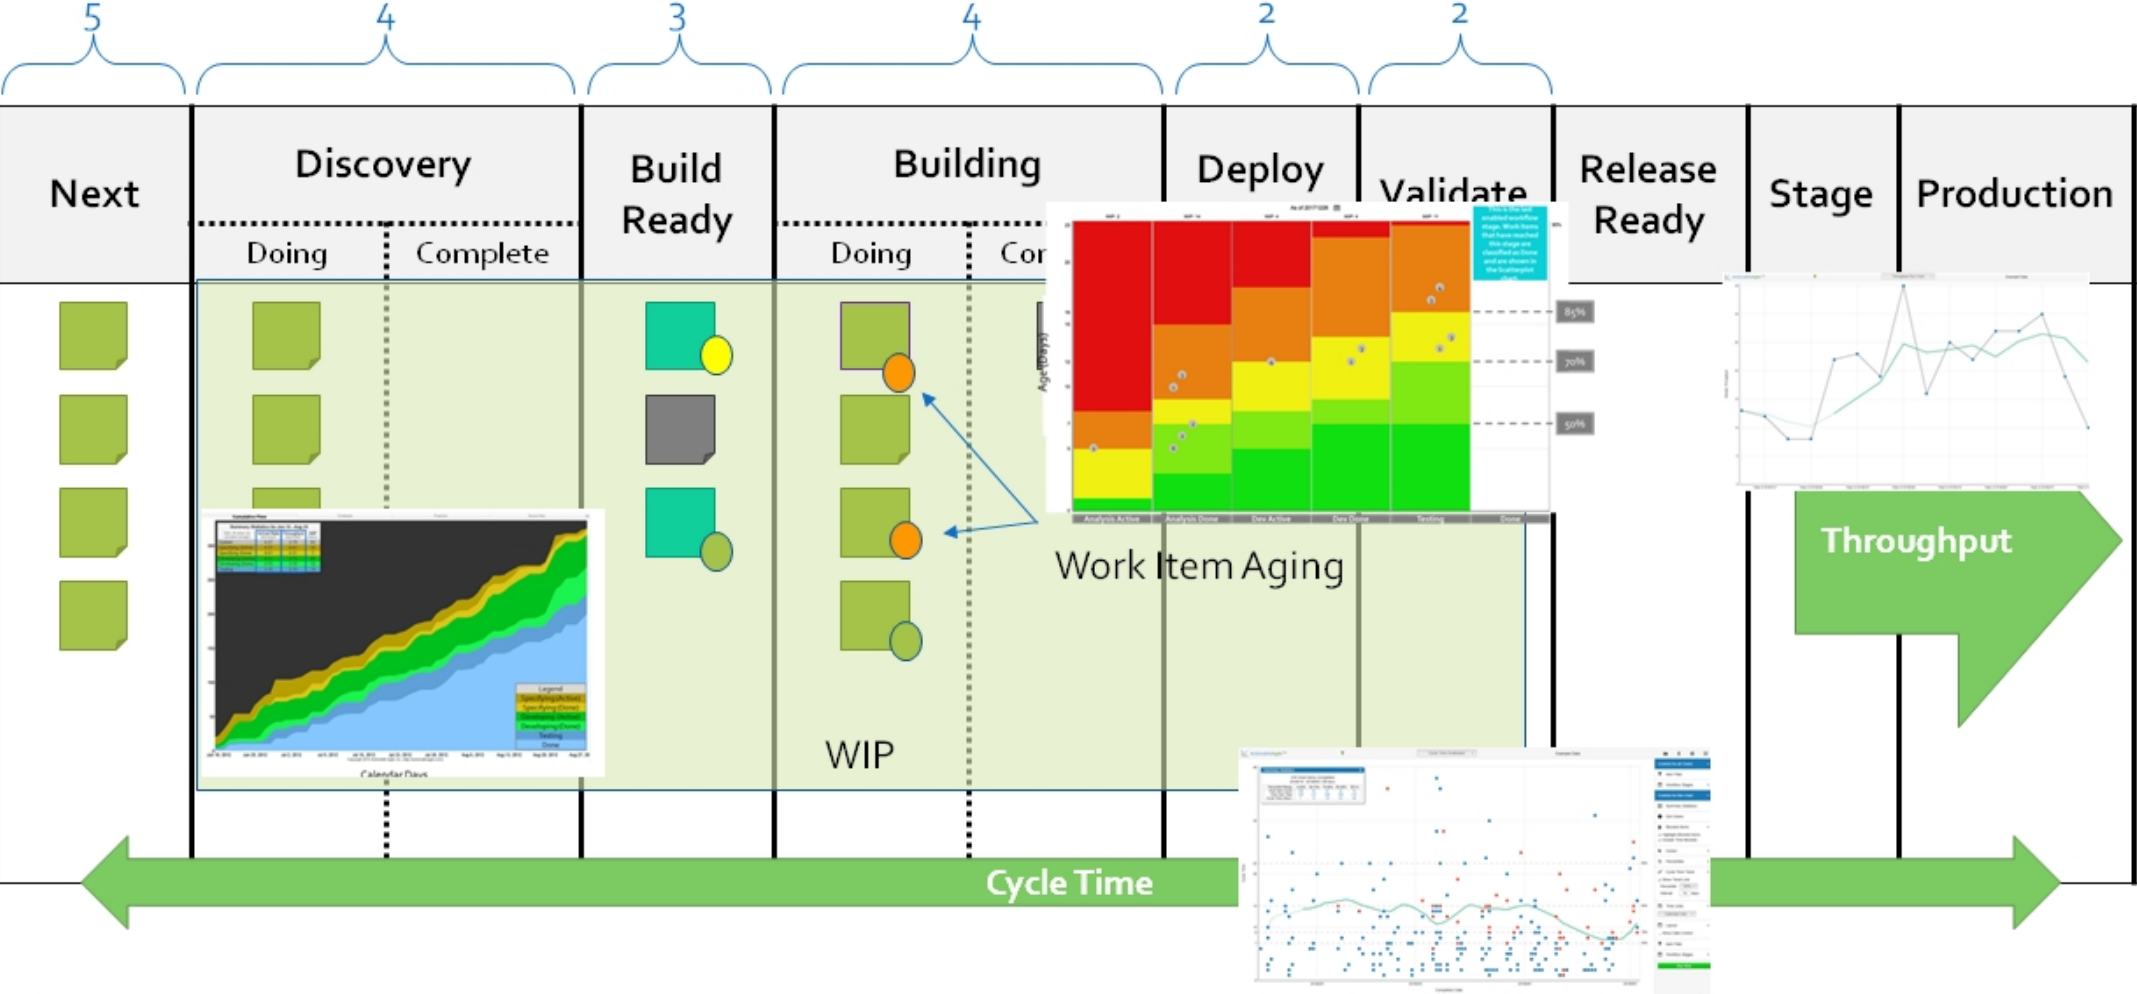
5 4 3 4 2 2

| Next | Discovery | | Build Ready | Building | | Deploy | Validate | Release Ready | Stage | Production |
|---|---|---|---|---|---|---|---|---|---|---|
| | Doing | Complete | | Doing | Con | | | | | |

85%
70%
50%

Age (Days)

Analysis Active | Analysis Done | Dev Active | Dev Done | Testing | Done

Work Item Aging

Throughput

WIP

Calendar Days

Cycle Time